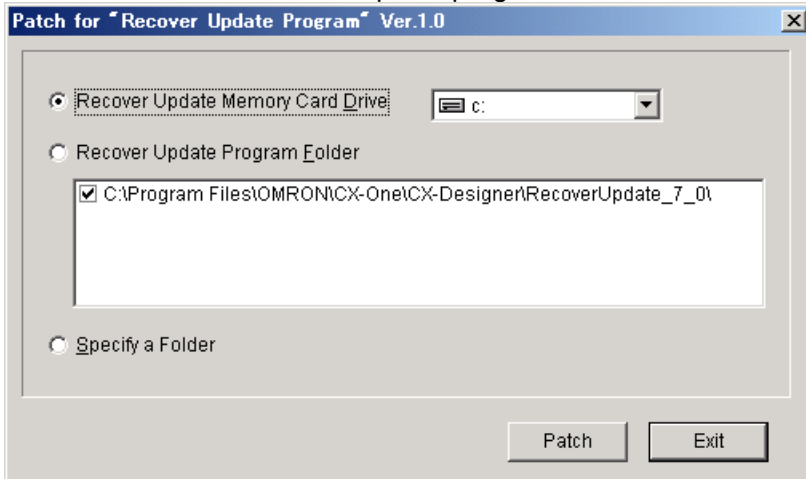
Patch for "Recover Update Program" Ver.1.0

Recover Update Memory Card Drive

c:

Recover Update Program Folder

C:\Program Files\OMRON\CX-One\CX-Designer\RecoverUpdate_7_0\

Specify a Folder

Patch

Exit